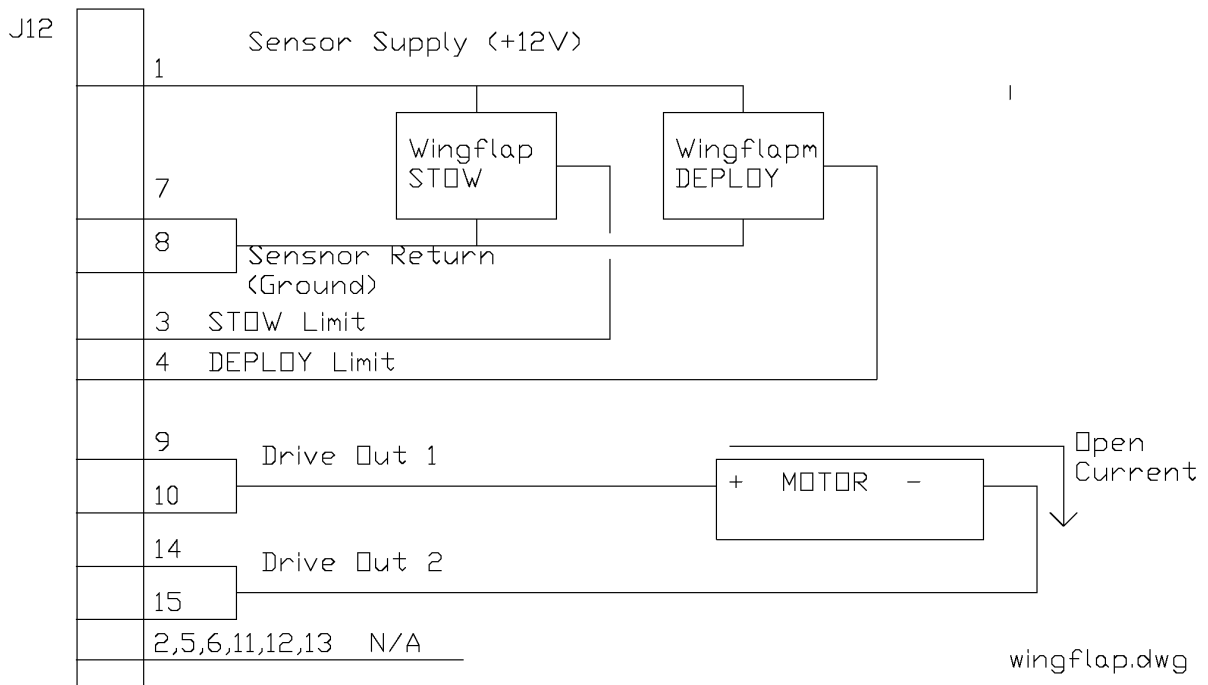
J12

Sensor Supply (+12V)

1

Wingflap STOW

Wingflapm DEPLOY

7

8

Sensnor Return (Ground)

3 STOW Limit

4 DEPLOY Limit

9

Drive Out 1

Open Current

10

+ MOTOR −

14

Drive Out 2

15

2,5,6,11,12,13 N/A

wingflap.dwg